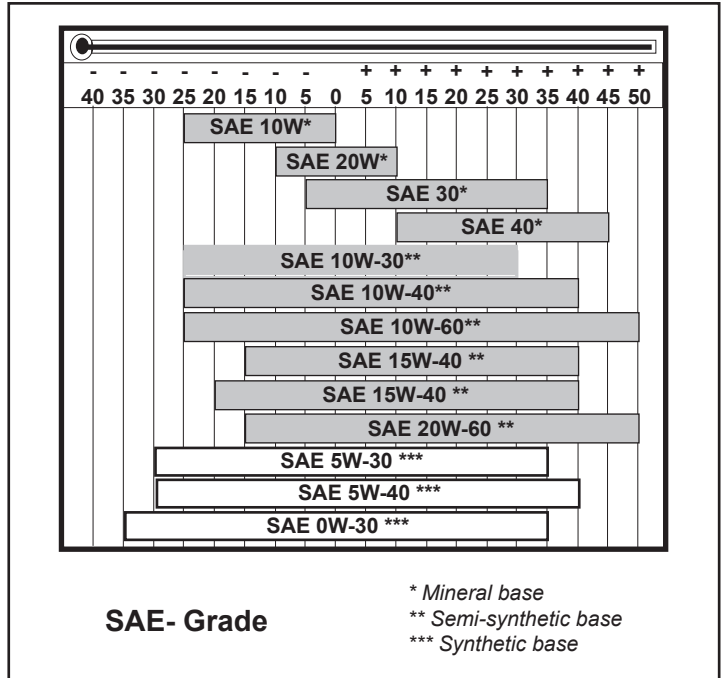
| - | - | - | - | - | - | - | - | - | | + | + | + | + | + | + | + | + | + | + |
|---|---|---|---|---|---|---|---|---|---|---|---|---|---|---|---|---|---|---|---|
| 40 | 35 | 30 | 25 | 20 | 15 | 10 | 5 | 0 | | 5 | 10 | 15 | 20 | 25 | 30 | 35 | 40 | 45 | 50 |

SAE 10W*

SAE 20W*

SAE 30*

SAE 40*

SAE 10W-30**

SAE 10W-40**

SAE 10W-60**

SAE 15W-40 **

SAE 15W-40 **

SAE 20W-60 **

SAE 5W-30 ***

SAE 5W-40 ***

SAE 0W-30 ***

SAE- Grade

* Mineral base
** Semi-synthetic base
*** Synthetic base